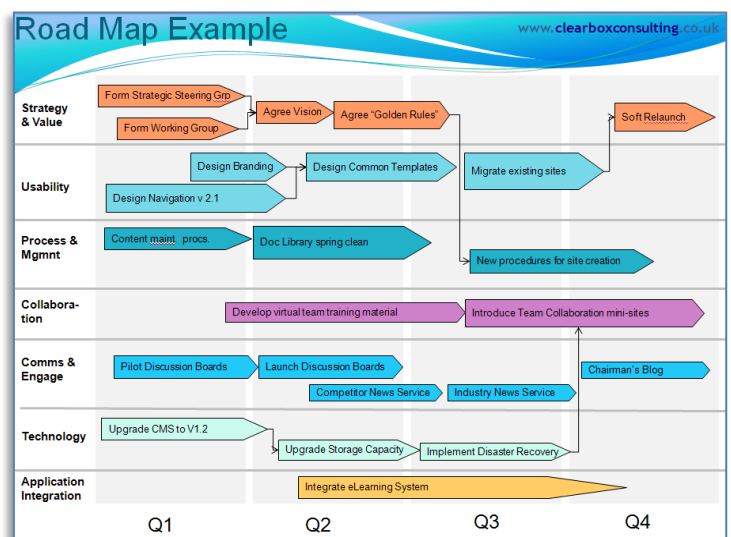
Road Map Example

www.clearboxconsulting.co.uk

Strategy & Value

Form Strategic Steering Grp

Form Working Group

Agree Vision

Agree "Golden Rules"

Soft Relaunch

Usability

Design Branding

Design Navigation v 2.1

Design Common Templates

Migrate existing sites

Process & Mgmnt

Content maint. procs.

Doc Library spring clean

New procedures for site creation

Collaboration

Develop virtual team training material

Introduce Team Collaboration mini-sites

Comms & Engage

Pilot Discussion Boards

Launch Discussion Boards

Competitor News Service

Industry News Service

Chairman's Blog

Technology

Upgrade CMS to V1.2

Upgrade Storage Capacity

Implement Disaster Recovery

Application Integration

Integrate eLearning System

Q1

Q2

Q3

Q4